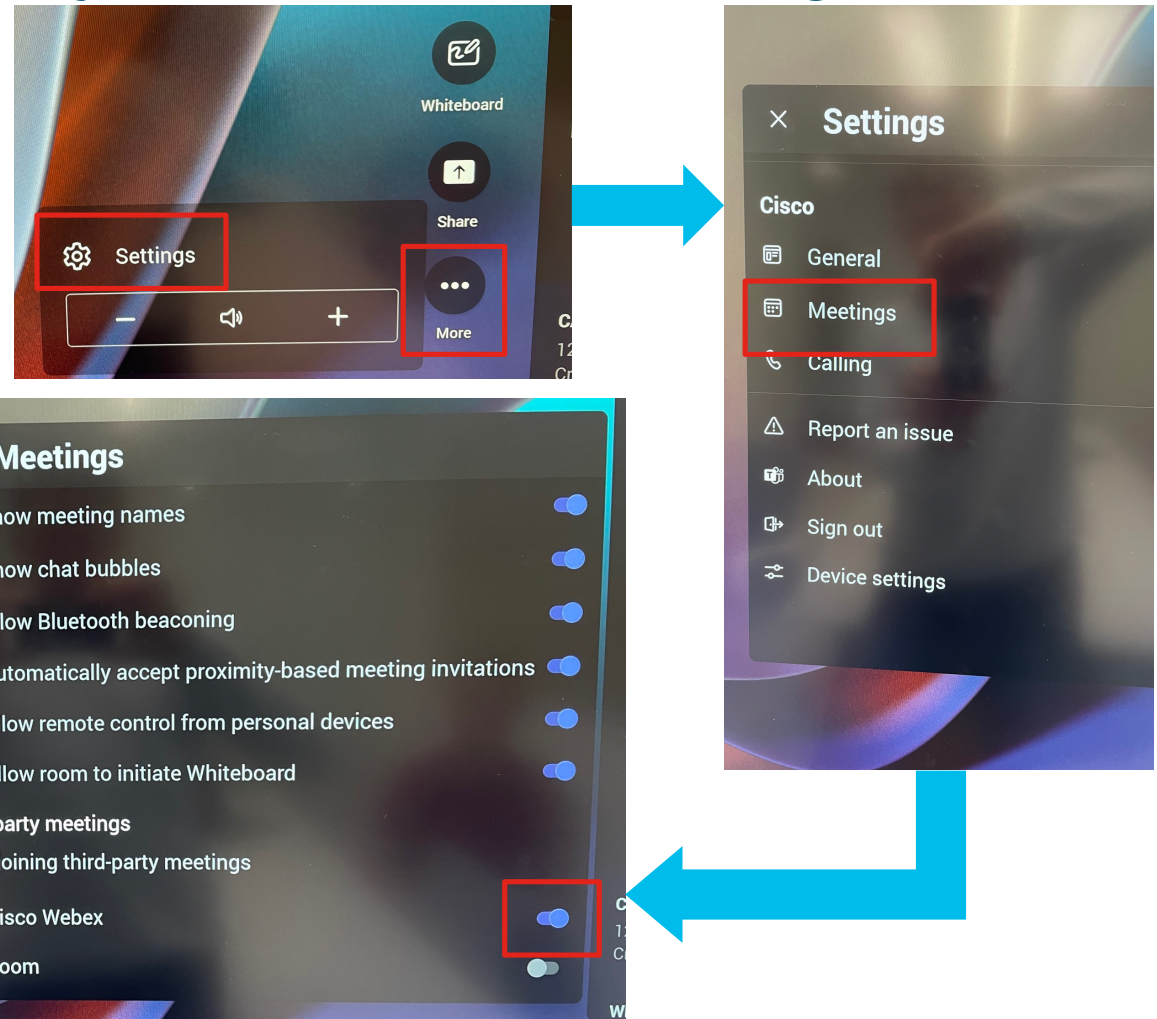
Whiteboard

Share

Settings

More

Settings

Cisco

General

Meetings

Calling

Report an issue

About

Sign out

Device settings

Meetings

how meeting names

how chat bubbles

llow Bluetooth beaconing

utomatically accept proximity-based meeting invitations

llow remote control from personal devices

llow room to initiate Whiteboard

party meetings

oining third-party meetings

isco Webex

oom